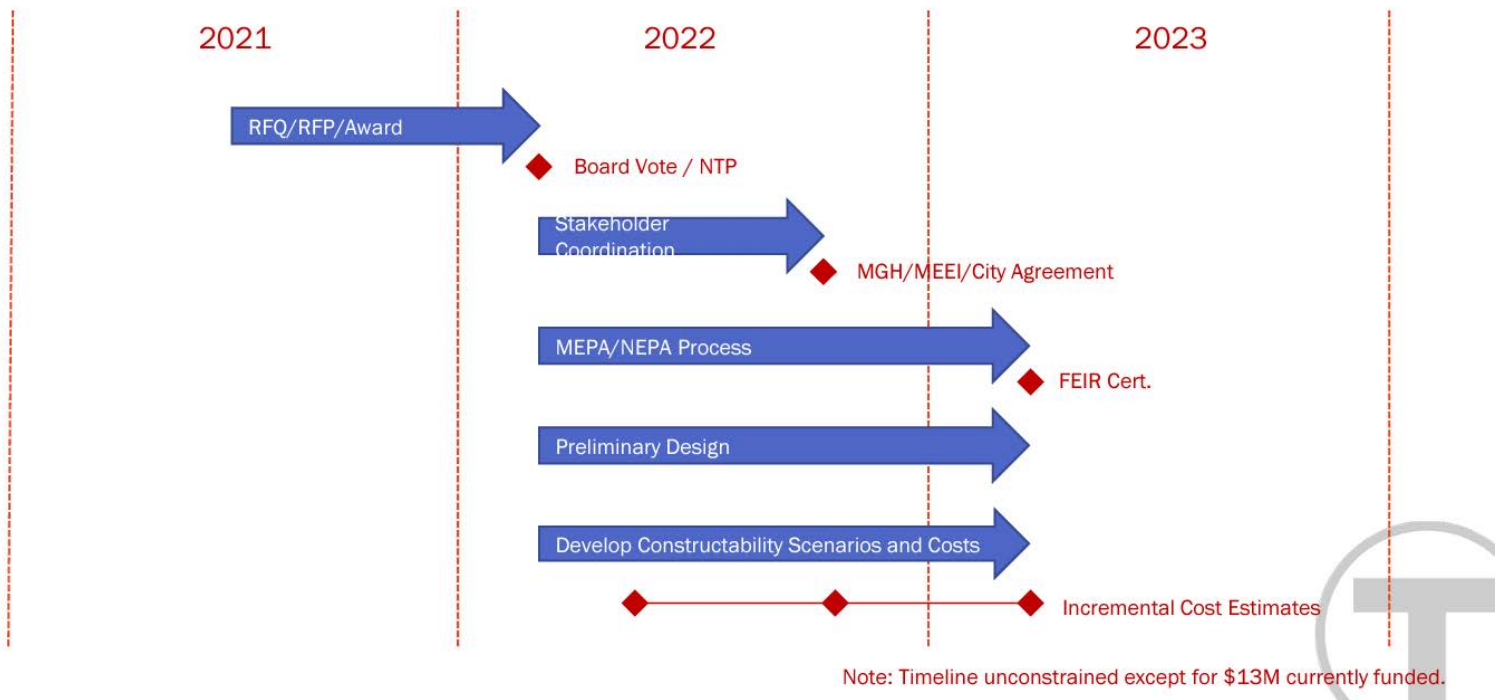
2021

2022

2023

RFQ/RFP/Award

Board Vote / NTP

Stakeholder Coordination

MGH/MEEI/City Agreement

MEPA/NEPA Process

FEIR Cert.

Preliminary Design

Develop Constructability Scenarios and Costs

Incremental Cost Estimates

T

Note: Timeline unconstrained except for $13M currently funded.